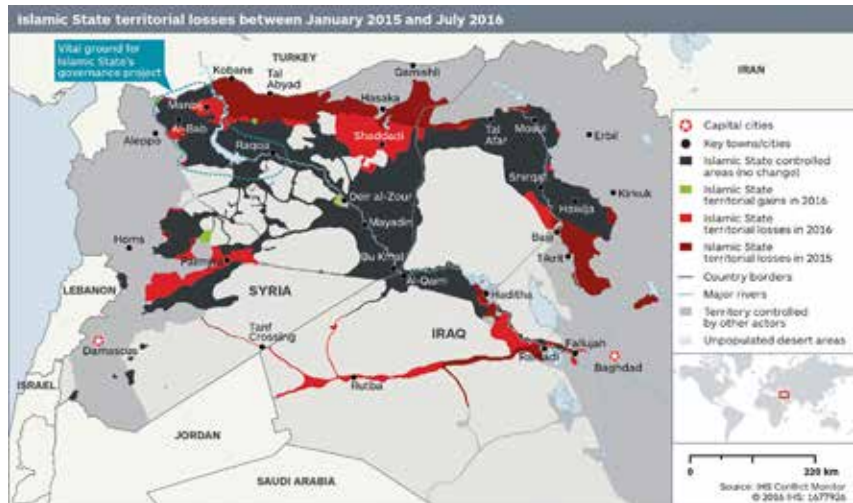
Islamic State territorial losses between January 2015 and July 2016

Vital ground for Islamic State's governance project

TURKEY
IRAN
Kobane
Tal Abyad
Qamishli
Hasaka
Manbij
Al-Bab
Aleppo
Raqqa
Shaddadi
Tal Afar
Mosul
Erbil
Sinjar
Kirkuk
Hawija
Deir al-Zour
Mayadin
Homs
Palmyra
Abu Kamal
Al-Qaim
Baiji
Tikrit
LEBANON
SYRIA
Haditha
IRAQ
Tanf Crossing
Damascus
Ramadi
Falluja
Baghdad
ISRAEL
Rutba
JORDAN
SAUDI ARABIA

Capital cities
Key towns/cities
Islamic State controlled areas (no change)
Islamic State territorial gains in 2016
Islamic State territorial losses in 2016
Islamic State territorial losses in 2015
Country borders
Major rivers
Territory controlled by other actors
Unpopulated desert areas

0
320 km
Source: IHS Conflict Monitor
© 2016 IHS: 1677926